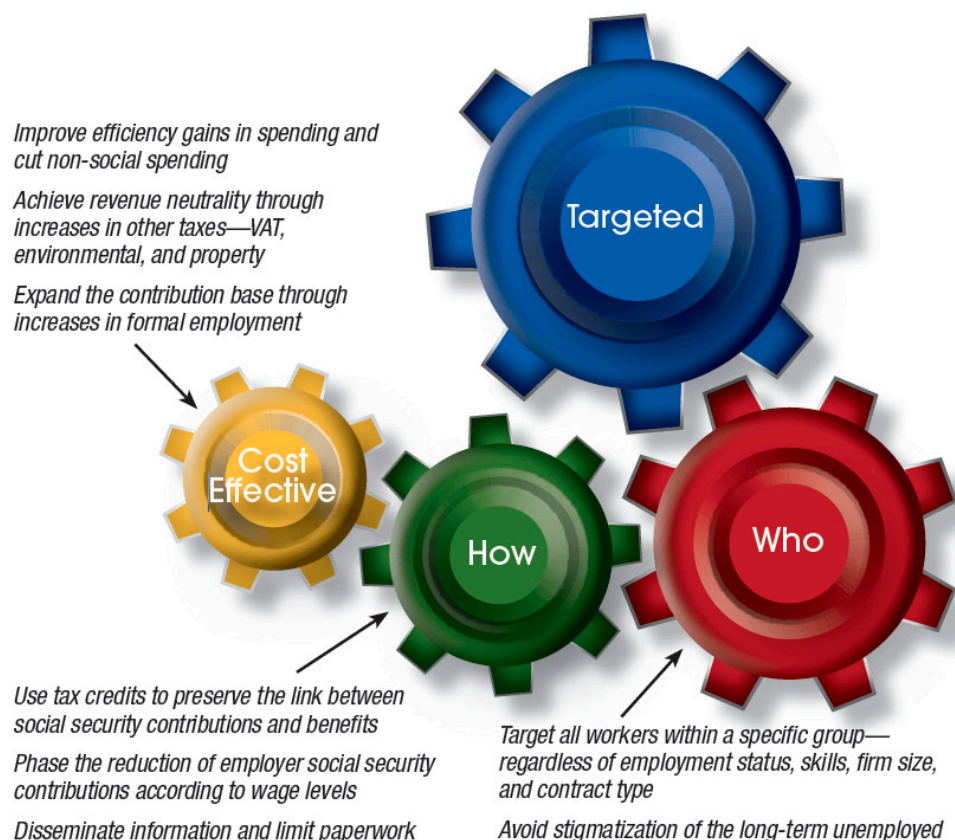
Improve efficiency gains in spending and cut non-social spending

Achieve revenue neutrality through increases in other taxes—VAT, environmental, and property

Expand the contribution base through increases in formal employment

Targeted

Cost Effective

How

Who

Use tax credits to preserve the link between social security contributions and benefits

Phase the reduction of employer social security contributions according to wage levels

Disseminate information and limit paperwork

Target all workers within a specific group—regardless of employment status, skills, firm size, and contract type

Avoid stigmatization of the long-term unemployed